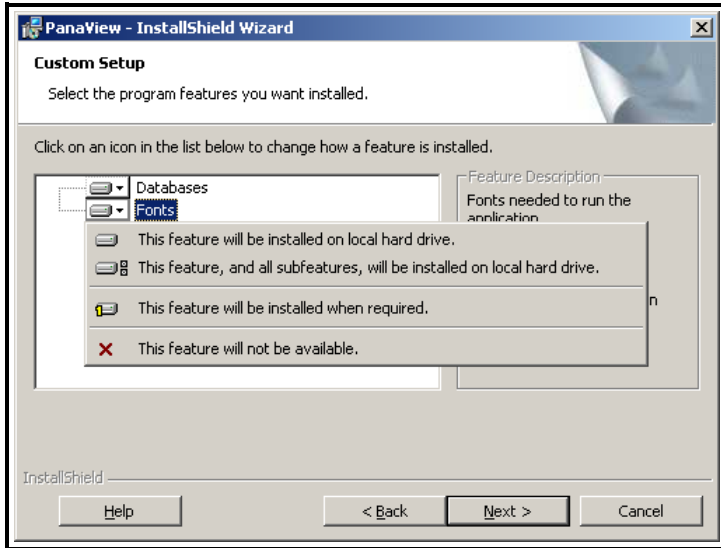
PanaView - InstallShield Wizard

Custom Setup

Select the program features you want installed.

Click on an icon in the list below to change how a feature is installed.

Databases
Fonts

Feature Description
Fonts needed to run the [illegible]

This feature will be installed on local hard drive.

This feature, and all subfeatures, will be installed on local hard drive.

This feature will be installed when required.

This feature will not be available.

InstallShield

Help
< Back
Next >
Cancel